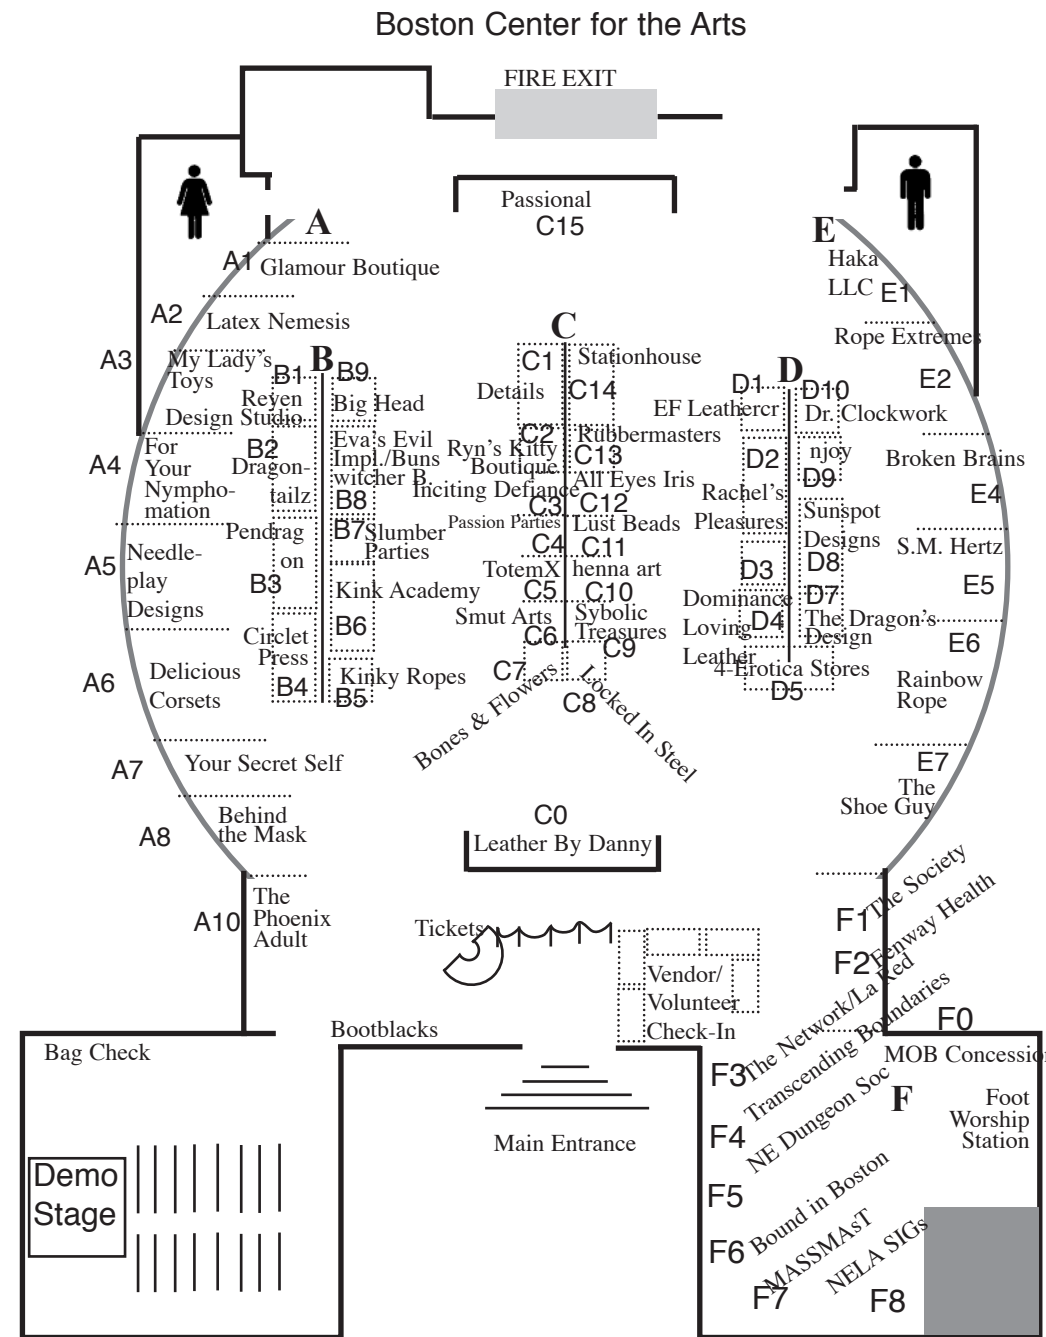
Boston Center for the Arts

FIRE EXIT

Passional
C15

A
A1 Glamour Boutique
A2 Latex Nemesis
A3 My Lady's Toys
Design Studio
A4 For Your Nympho-mation
A5 Needle-play Designs
A6 Delicious Corsets
A7 Your Secret Self
A8 Behind the Mask
A10 The Phoenix Adult

B
B1 Reyen
B2 Dragon-tailz
Pendrag on
B3
Circlet Press
B4
B9 Big Head
Eva's Evil Impl./Buns witcher B.
B8
B7 Slumber Parties
Kink Academy
B6
Kinky Ropes
B5

C
C1 Stationhouse
Details
C14
C2 Rubbermasters
Ryn's Kitty Boutique
C13
Inciting Defiance
All Eyes Iris
C3 C12
Passion Parties
Lust Beads
C4 C11
TotemX henna art
C5 C10
Smut Arts
Sybolic Treasures
C6 C9
C7 Bones & Flowers
C8 Locked In Steel

D
D1 D10
EF Leathercr
Dr. Clockwork
D2 njoy
D9
Rachel's Pleasures
Sunspot Designs
D8
D3
Dominance Loving Leather
D4
D7
The Dragon's Design
4-Erotica Stores
D5

E
Haka LLC E1
Rope Extremes
E2
Broken Brains
E4
S.M. Hertz
E5
E6
Rainbow Rope
E7
The Shoe Guy

C0
Leather By Danny

Tickets
Vendor/ Volunteer Check-In

F1 The Society
F2 Fenway Health
F3 The Network/La Red
Transcending Boundaries
F0
MOB Concessio
F
F4 NE Dungeon Soc
Foot Worship Station
F5 Bound in Boston
F6 MASSMAsT
F7
NELA SIGs
F8

Bag Check
Demo Stage
Bootblacks
Main Entrance